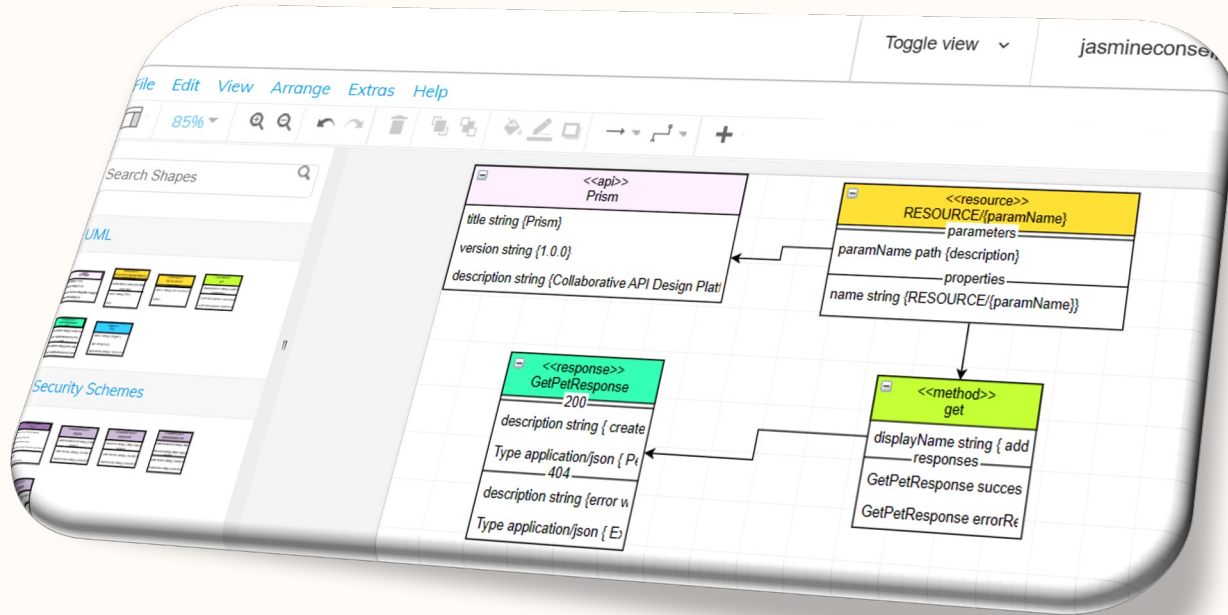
Toggle view

jasmineconse

File Edit View Arrange Extras Help

85%

Search Shapes

UML

Security Schemes

<<api>>
Prism

title string {Prism}

version string {1.0.0}

description string {Collaborative API Design Platf

<<resource>>
RESOURCE/{paramName}

parameters

paramName path {description}

properties

name string {RESOURCE/{paramName}}

<<response>>
GetPetResponse

200

description string { create

Type application/json { Pe

404

description string {error w

Type application/json { Ex

<<method>>
get

displayName string { add

responses

GetPetResponse succes

GetPetResponse errorRe